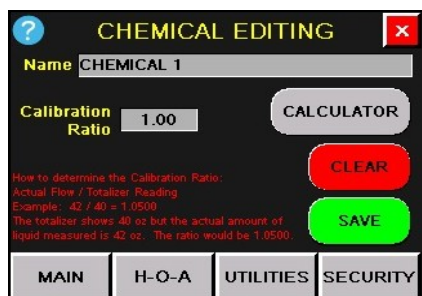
?

CHEMICAL EDITING

×

Name CHEMICAL 1

Calibration Ratio 1.00

CALCULATOR

How to determine the Calibration Ratio:
Actual Flow / Totalizer Reading
Example: 42 / 40 = 1.0500
The totalizer shows 40 oz but the actual amount of liquid measured is 42 oz. The ratio would be 1.0500.

CLEAR

SAVE

MAIN

H-O-A

UTILITIES

SECURITY